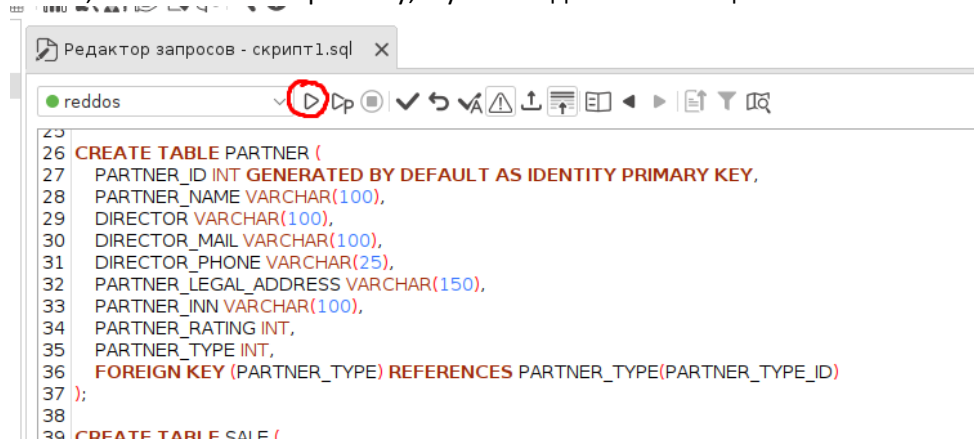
Редактор запросов - скрипт1.sql ×

reddos

25
26 CREATE TABLE PARTNER (
27 PARTNER_ID INT GENERATED BY DEFAULT AS IDENTITY PRIMARY KEY,
28 PARTNER_NAME VARCHAR(100),
29 DIRECTOR VARCHAR(100),
30 DIRECTOR_MAIL VARCHAR(100),
31 DIRECTOR_PHONE VARCHAR(25),
32 PARTNER_LEGAL_ADDRESS VARCHAR(150),
33 PARTNER_INN VARCHAR(100),
34 PARTNER_RATING INT,
35 PARTNER_TYPE INT,
36 FOREIGN KEY (PARTNER_TYPE) REFERENCES PARTNER_TYPE(PARTNER_TYPE_ID)
37 );
38
39 CREATE TABLE SALE (